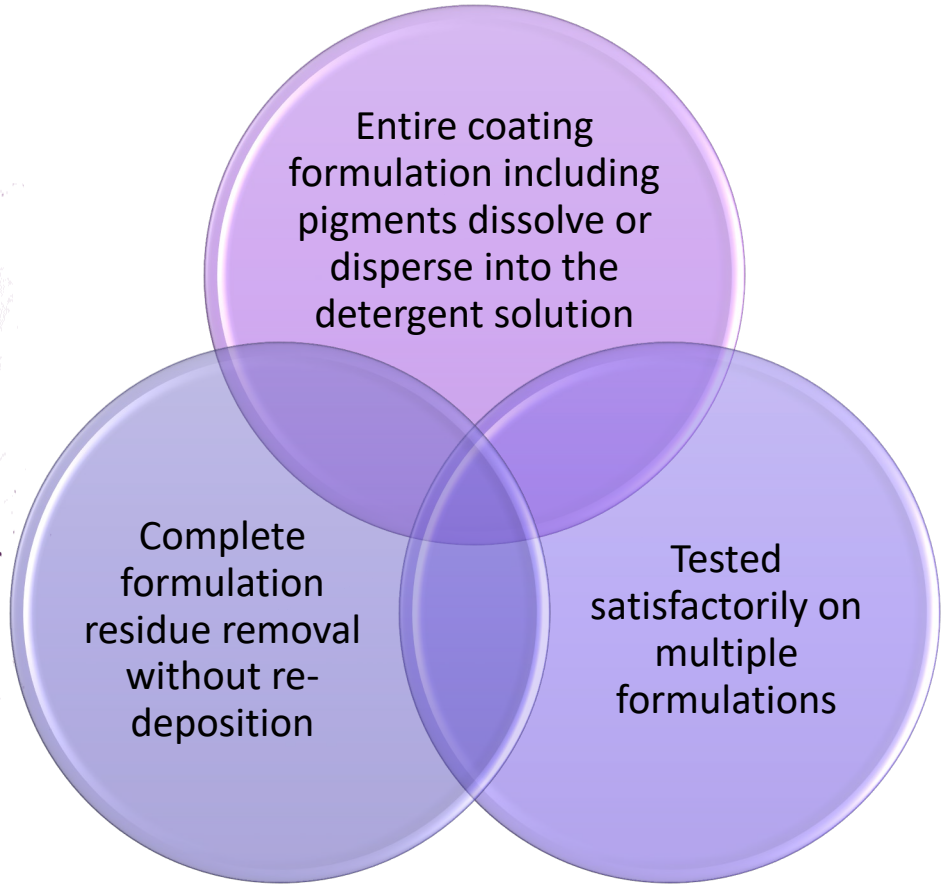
Entire coating formulation including pigments dissolve or disperse into the detergent solution

Complete formulation residue removal without re-deposition

Tested satisfactorily on multiple formulations